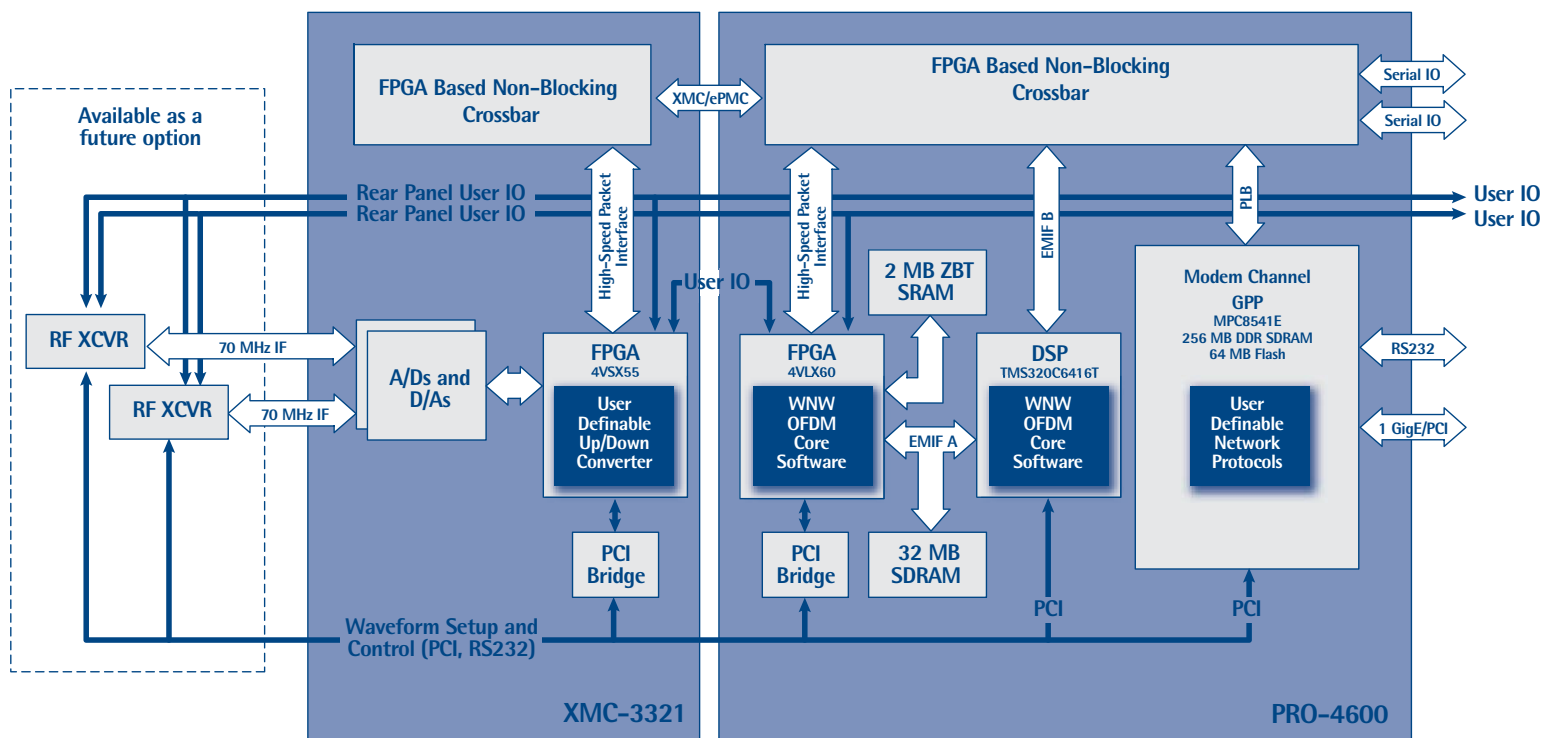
Available as a future option

FPGA Based Non-Blocking Crossbar

XMC/ePMC

FPGA Based Non-Blocking Crossbar

Serial IO

Serial IO

Rear Panel User IO

Rear Panel User IO

User IO

User IO

High-Speed Packet Interface

High-Speed Packet Interface

EMIF B

PLB

User IO

2 MB ZBT SRAM

Modem Channel GPP

MPC8541E
256 MB DDR SDRAM
64 MB Flash

RF XCVR

70 MHz IF

A/Ds and D/As

FPGA
4VSX55

User Definable Up/Down Converter

FPGA
4VLX60

WNW OFDM Core Software

DSP
TMS320C6416T

WNW OFDM Core Software

User Definable Network Protocols

RS232

RF XCVR

70 MHz IF

EMIF A

1 GigE/PCI

PCI Bridge

PCI Bridge

32 MB SDRAM

PCI

PCI

Waveform Setup and Control (PCI, RS232)

XMC-3321

PRO-4600